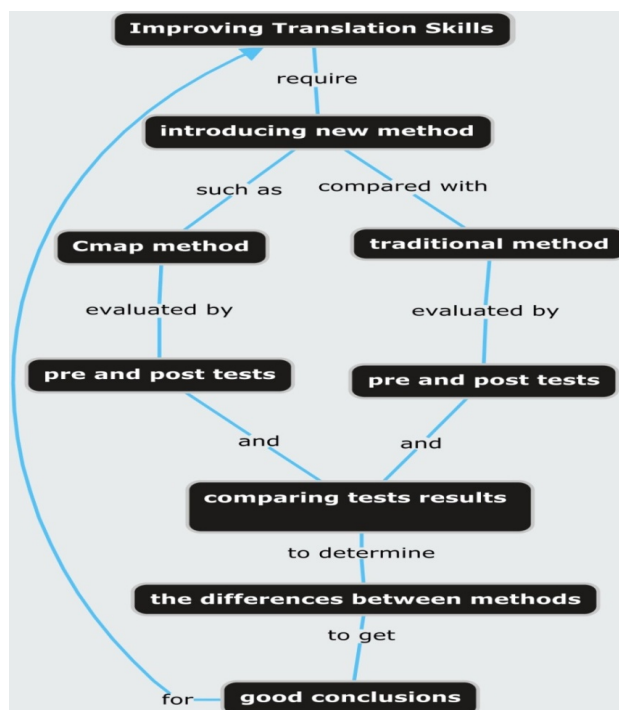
Improving Translation Skills

require

introducing new method

such as

compared with

Cmap method

traditional method

evaluated by

evaluated by

pre and post tests

pre and post tests

and

and

comparing tests results

to determine

the differences between methods

to get

for

good conclusions